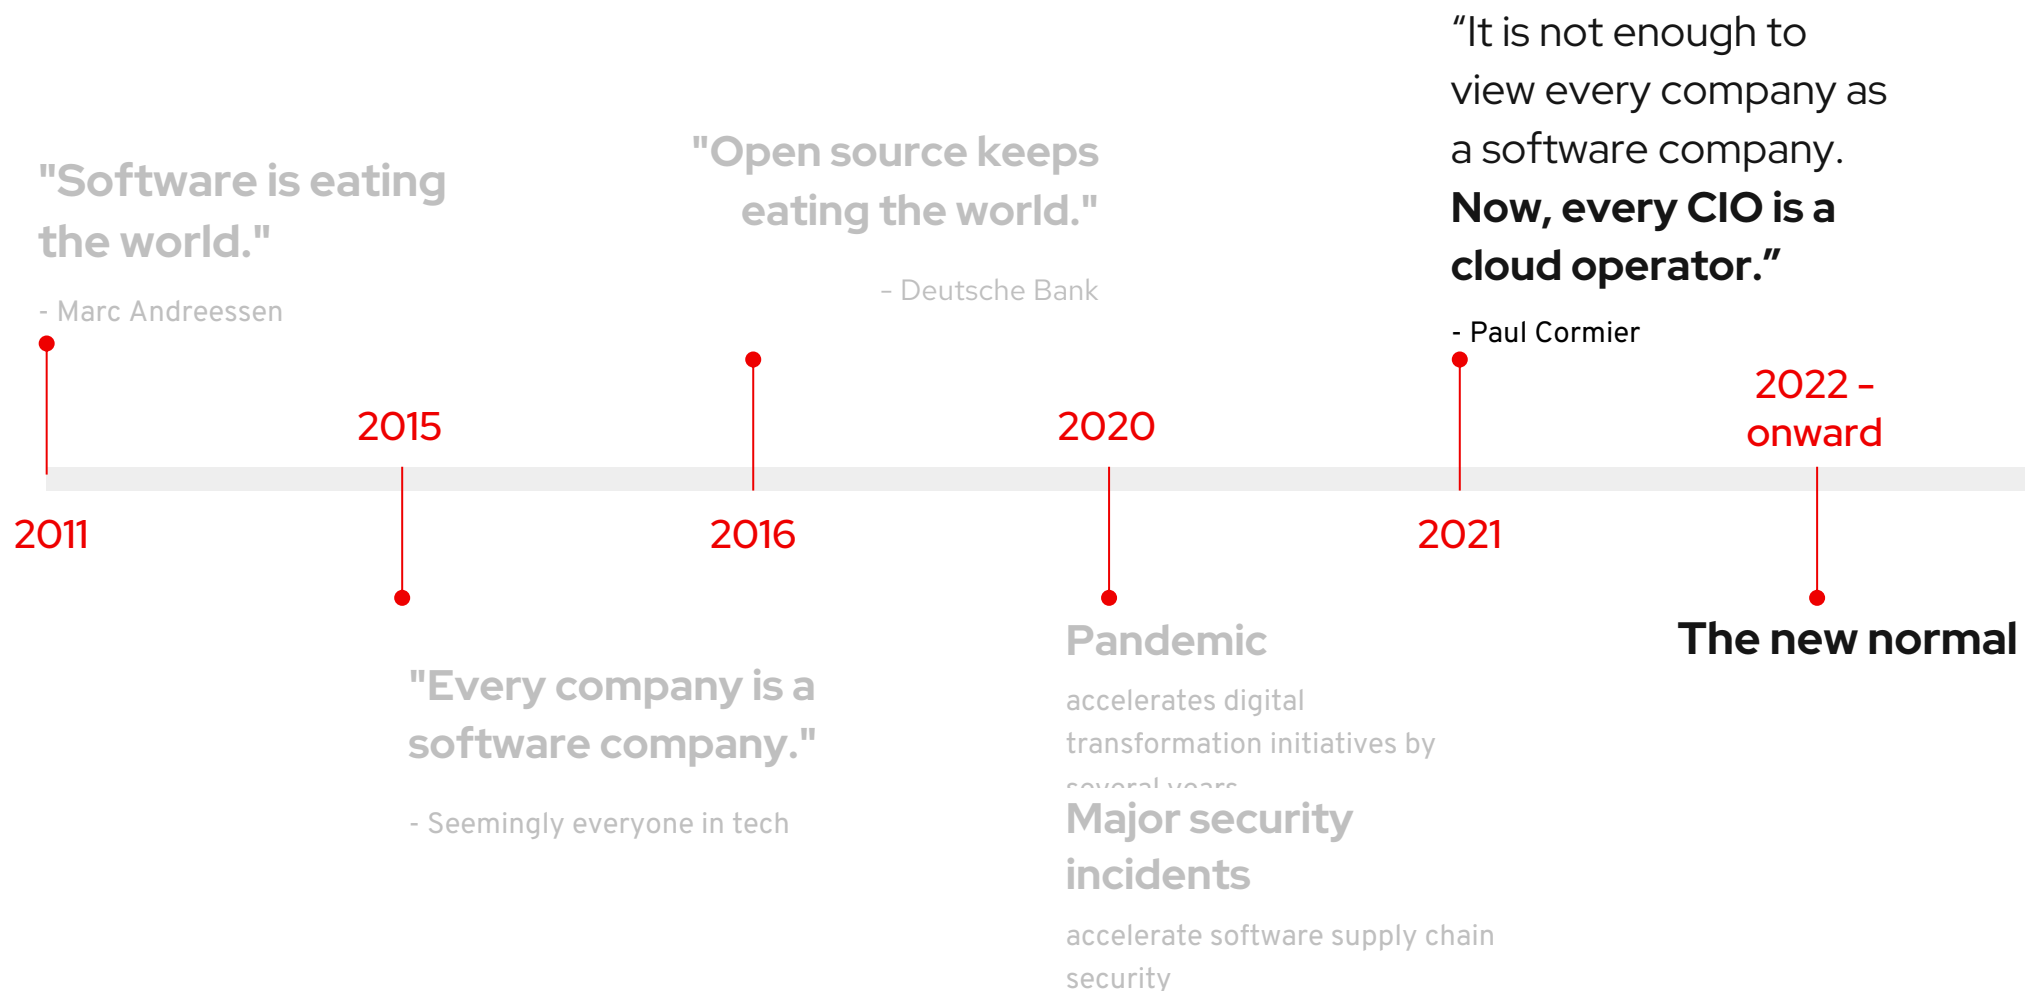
"Software is eating the world."

- Marc Andreessen

2011

2015

"Every company is a software company."

- Seemingly everyone in tech

"Open source keeps eating the world."

- Deutsche Bank

2016

2020

Pandemic

accelerates digital transformation initiatives by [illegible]

Major security incidents

accelerate software supply chain security

“It is not enough to view every company as a software company. **Now, every CIO is a cloud operator.”**

- Paul Cormier

2021

2022 - onward

The new normal